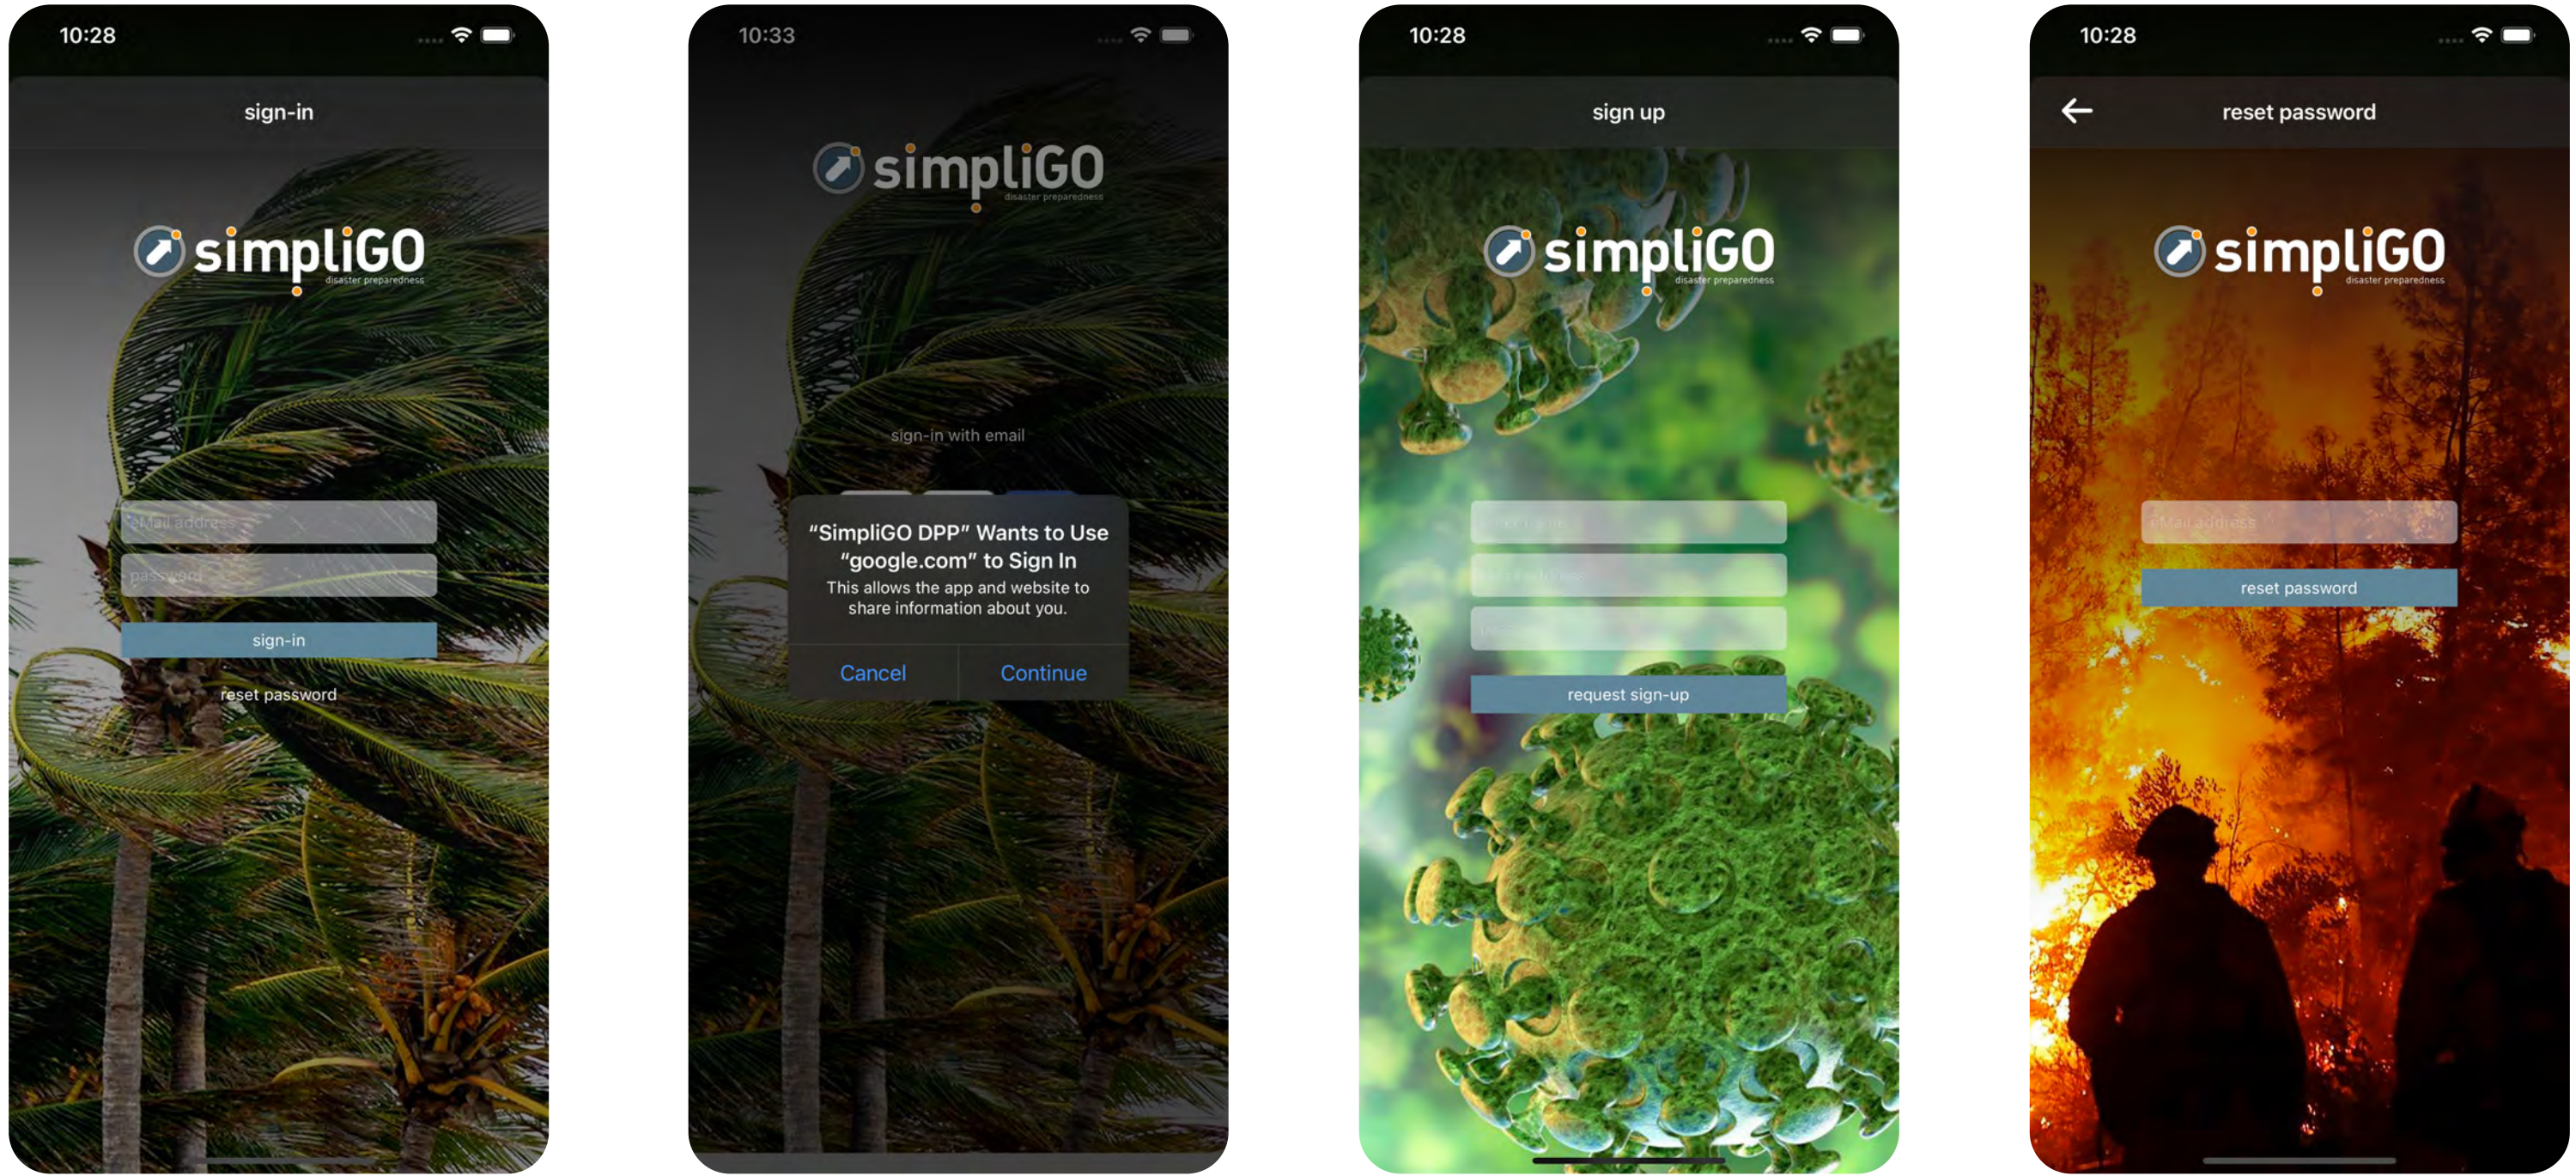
10:28

sign-in

simpliGO disaster preparedness

eMail address

password

sign-in

reset password

10:33

simpliGO disaster preparedness

sign-in with email

“SimpliGO DPP” Wants to Use “google.com” to Sign In

This allows the app and website to share information about you.

Cancel

Continue

10:28

sign up

simpliGO disaster preparedness

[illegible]

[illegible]

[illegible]

request sign-up

10:28

reset password

simpliGO disaster preparedness

eMail address

reset password